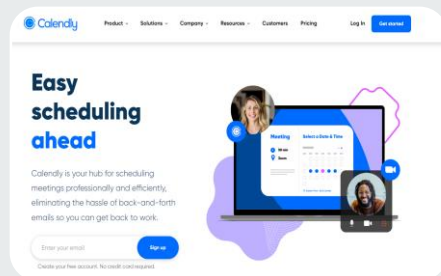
Calendly

Product ⌄ Solutions ⌄ Company ⌄ Resources ⌄ Customers Pricing

Log In Get started

Easy scheduling ahead

Calendly is your hub for scheduling meetings professionally and efficiently, eliminating the hassle of back-and-forth emails so you can get back to work.

Enter your email

Sign up

Create your free account. No credit card required.

Meeting

Select a Date & Time

30 min

Zoom